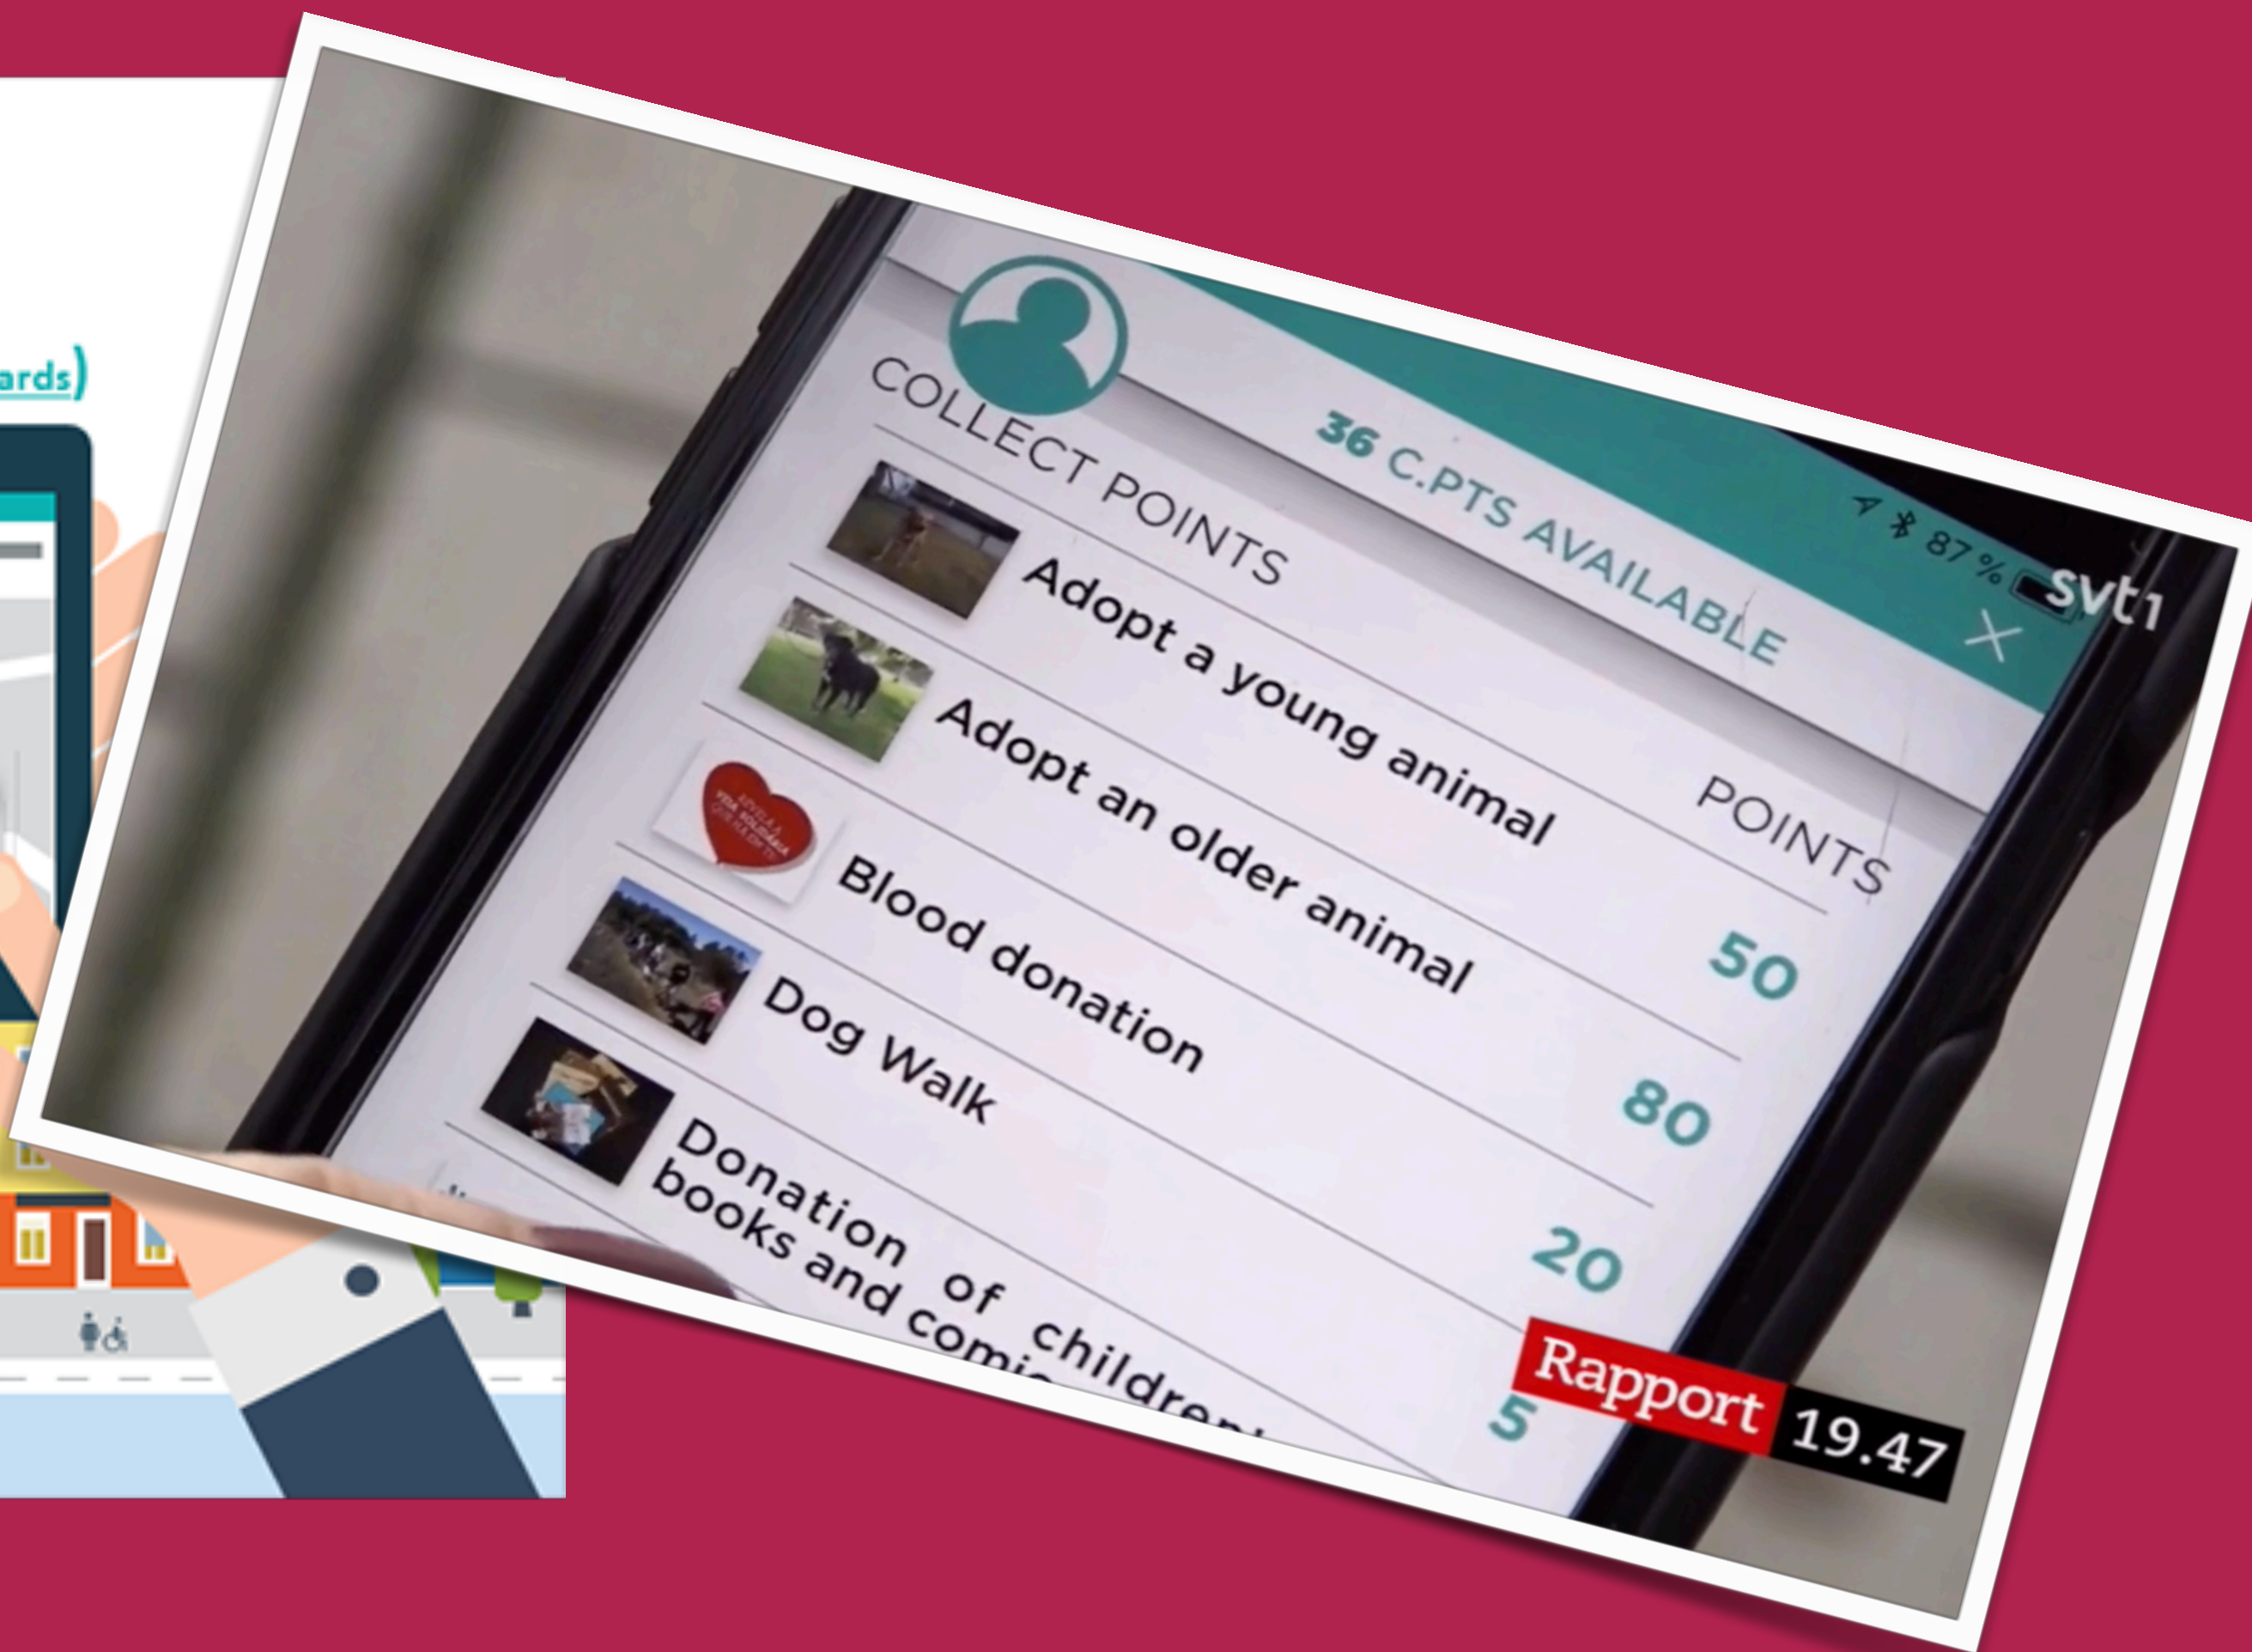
ards)

87 %

svt1

36 C.PTS AVAILABLE

COLLECT POINTS

POINTS

Adopt a young animal

50

Adopt an older animal

80

Blood donation

20

Dog Walk

5

Donation of children's books and comi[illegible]

Rapport 19.47